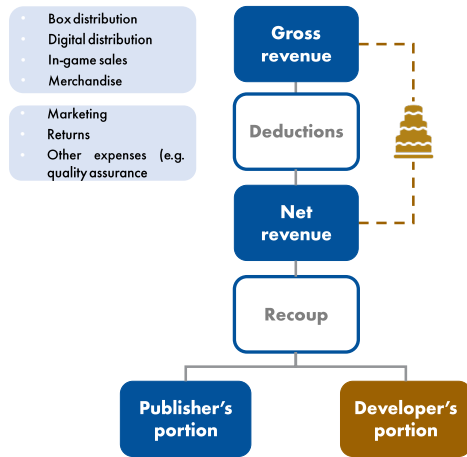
- Box distribution
- Digital distribution
- In-game sales
- Merchandise

- Marketing
- Returns
- Other expenses (e.g. quality assurance

Gross revenue

Deductions

Net revenue

Recoup

Publisher's portion

Developer's portion